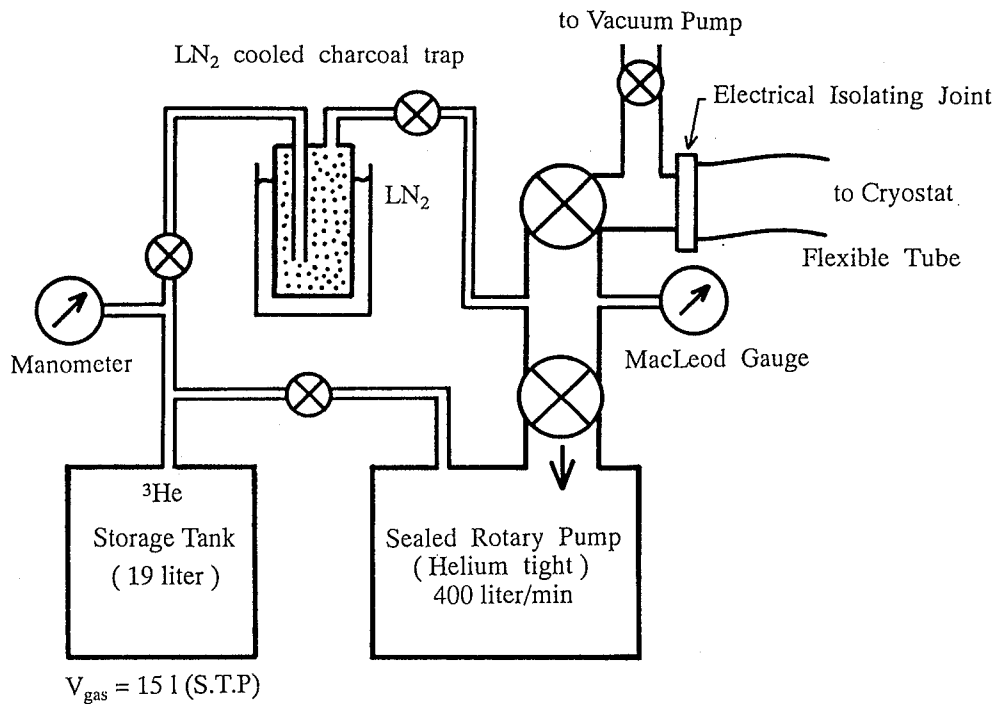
to Vacuum Pump

$LN_2$ cooled charcoal trap

Electrical Isolating Joint

$LN_2$

to Cryostat

Flexible Tube

Manometer

MacLeod Gauge

$^3He$
Storage Tank
( 19 liter )

Sealed Rotary Pump
( Helium tight )
400 liter/min

$V_{gas}$ = 15 l (S.T.P)